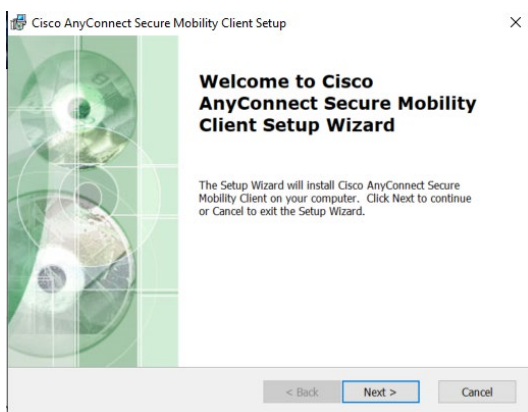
Cisco AnyConnect Secure Mobility Client Setup

×

Welcome to Cisco AnyConnect Secure Mobility Client Setup Wizard

The Setup Wizard will install Cisco AnyConnect Secure Mobility Client on your computer. Click Next to continue or Cancel to exit the Setup Wizard.

< Back

Next >

Cancel